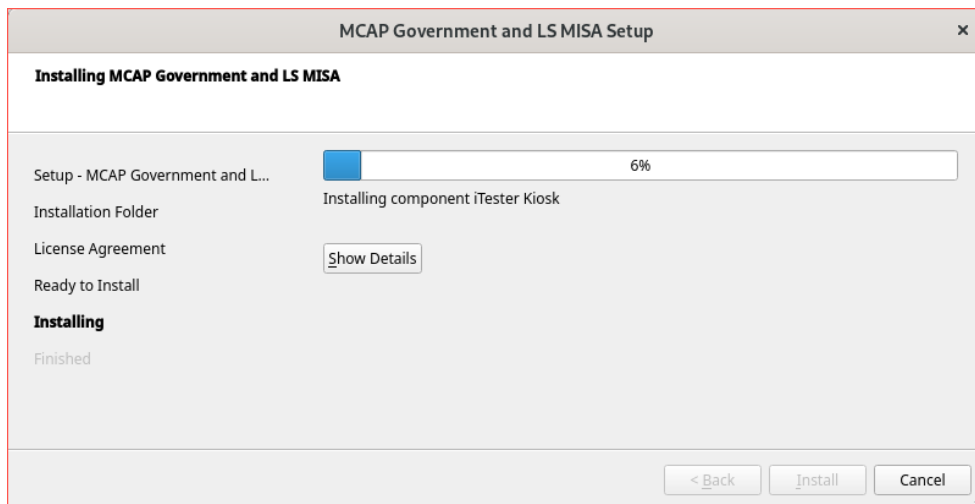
MCAP Government and LS MISA Setup ×

Installing MCAP Government and LS MISA

Setup - MCAP Government and L...
Installation Folder
License Agreement
Ready to Install
Installing
Finished

6%

Installing component iTester Kiosk

Show Details

< Back Install Cancel